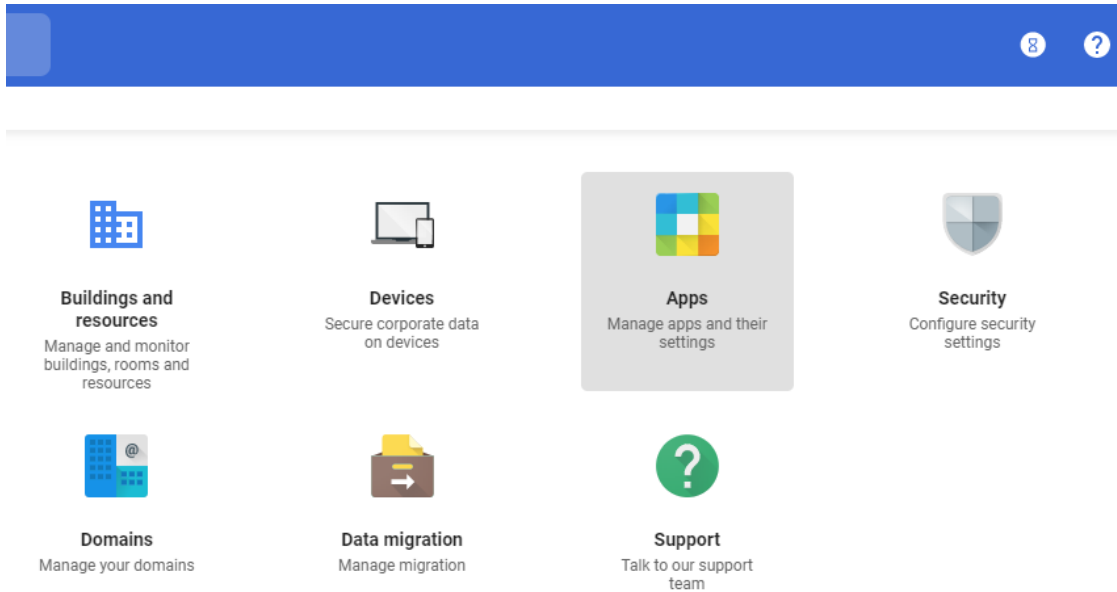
8

Buildings and resources
Manage and monitor buildings, rooms and resources

Devices
Secure corporate data on devices

Apps
Manage apps and their settings

Security
Configure security settings

Domains
Manage your domains

Data migration
Manage migration

Support
Talk to our support team